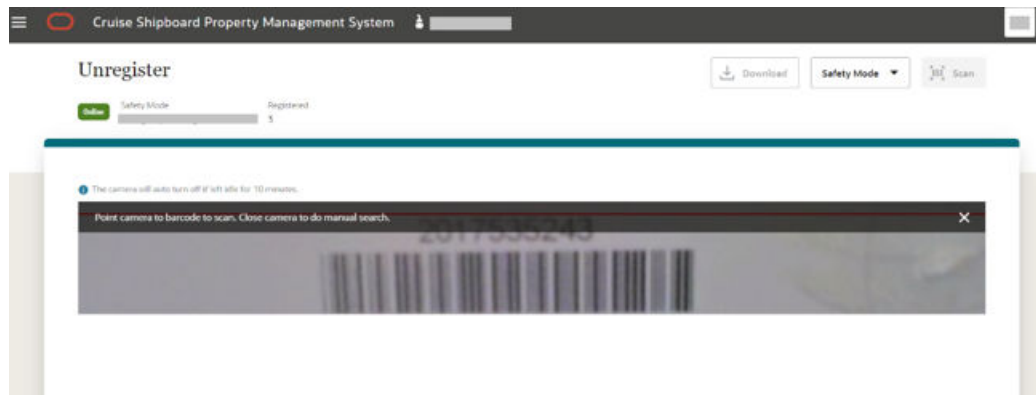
Cruise Shipboard Property Management System

Unregister

Download

Safety Mode

Scan

Online

Safety Mode

Registered

5

The camera will auto turn off if left idle for 10 minutes.

Point camera to barcode to scan. Close camera to do manual search.

2017535243